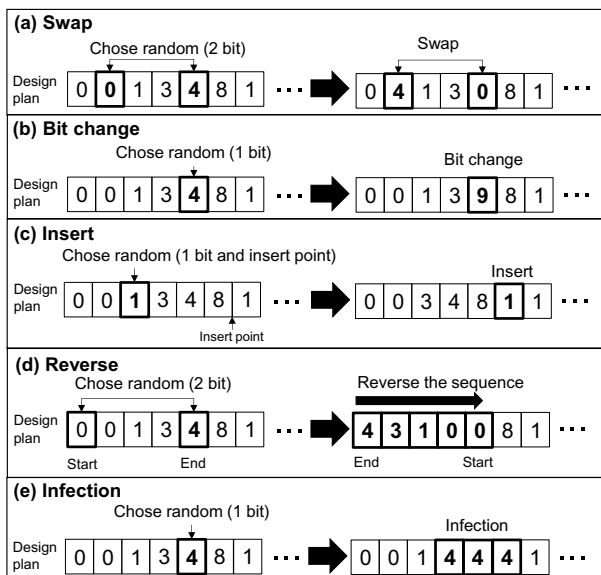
(a) Swap

Chose random (2 bit)

Swap

Design plan

| 0 | 0 | 1 | 3 | 4 | 8 | 1 | ··· |
|---|---|---|---|---|---|---|---|

| 0 | 4 | 1 | 3 | 0 | 8 | 1 | ··· |
|---|---|---|---|---|---|---|---|

(b) Bit change

Chose random (1 bit)

Bit change

Design plan

| 0 | 0 | 1 | 3 | 4 | 8 | 1 | ··· |
|---|---|---|---|---|---|---|---|

| 0 | 0 | 1 | 3 | 9 | 8 | 1 | ··· |
|---|---|---|---|---|---|---|---|

(c) Insert

Chose random (1 bit and insert point)

Insert

Design plan

| 0 | 0 | 1 | 3 | 4 | 8 | 1 | ··· |
|---|---|---|---|---|---|---|---|

Insert point

| 0 | 0 | 3 | 4 | 8 | 1 | 1 | ··· |
|---|---|---|---|---|---|---|---|

(d) Reverse

Chose random (2 bit)

Reverse the sequence

Design plan

| 0 | 0 | 1 | 3 | 4 | 8 | 1 | ··· |
|---|---|---|---|---|---|---|---|

Start End

| 4 | 3 | 1 | 0 | 0 | 8 | 1 | ··· |
|---|---|---|---|---|---|---|---|

End Start

(e) Infection

Chose random (1 bit)

Infection

Design plan

| 0 | 0 | 1 | 3 | 4 | 8 | 1 | ··· |
|---|---|---|---|---|---|---|---|

| 0 | 0 | 1 | 4 | 4 | 4 | 1 | ··· |
|---|---|---|---|---|---|---|---|